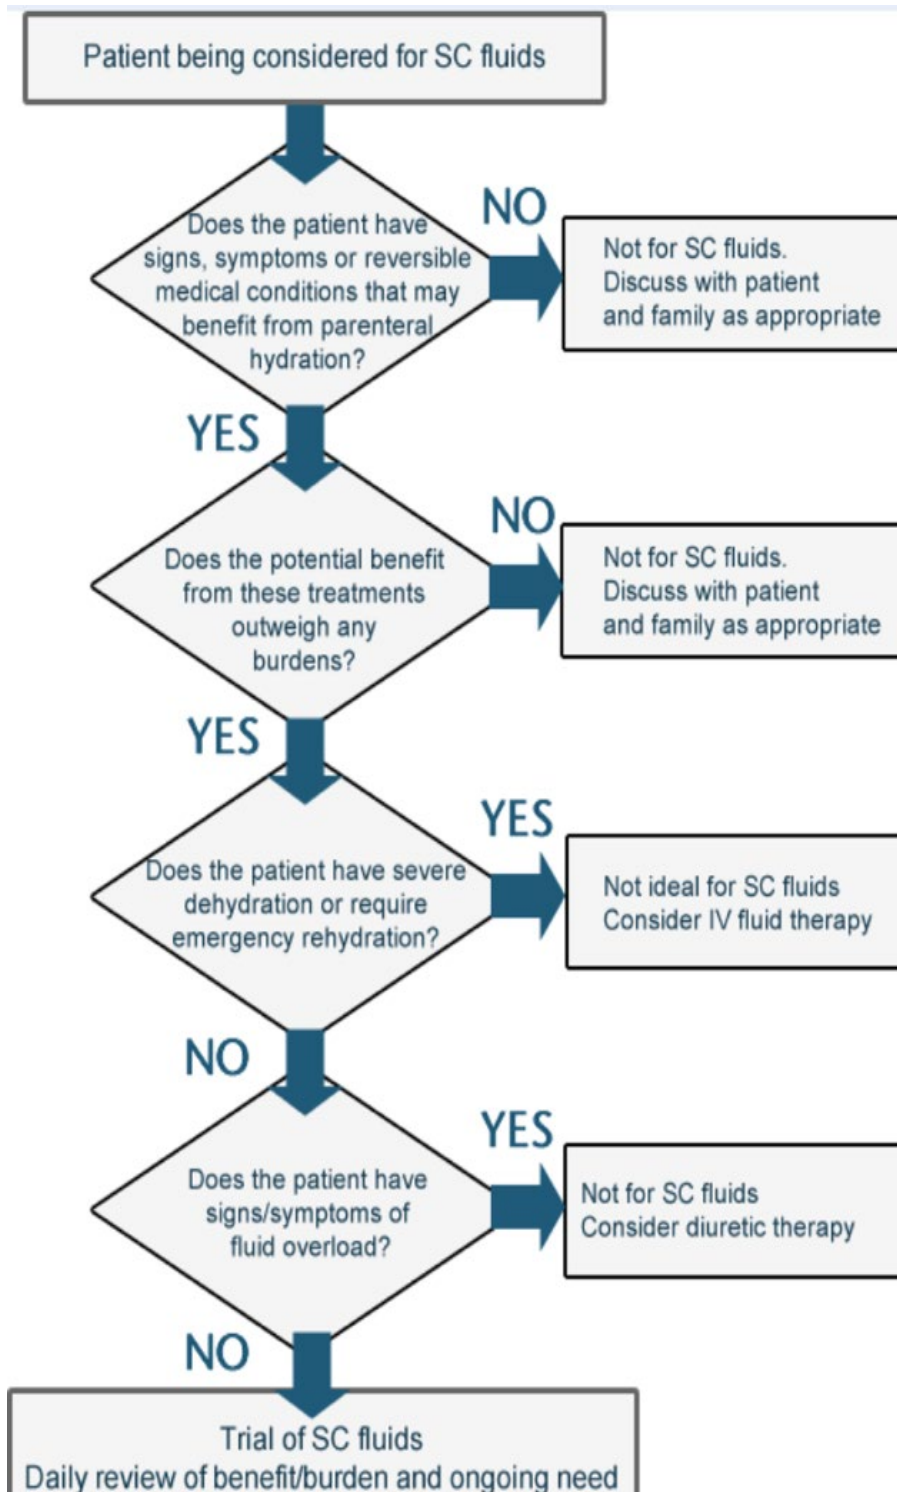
Patient being considered for SC fluids

Does the patient have signs, symptoms or reversible medical conditions that may benefit from parenteral hydration?

NO

Not for SC fluids.
Discuss with patient and family as appropriate

YES

Does the potential benefit from these treatments outweigh any burdens?

NO

Not for SC fluids.
Discuss with patient and family as appropriate

YES

Does the patient have severe dehydration or require emergency rehydration?

YES

Not ideal for SC fluids
Consider IV fluid therapy

NO

Does the patient have signs/symptoms of fluid overload?

YES

Not for SC fluids
Consider diuretic therapy

NO

Trial of SC fluids
Daily review of benefit/burden and ongoing need